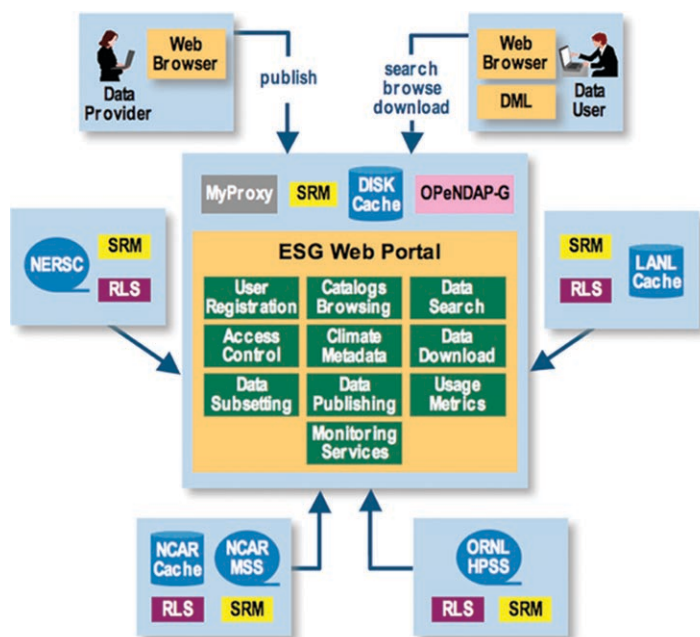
Web Browser

Data Provider

publish

search browse download

Web Browser

DML

Data User

MyProxy

SRM

DISK Cache

OPeNDAP-G

NERSC

SRM

RLS

ESG Web Portal

User Registration

Catalogs Browsing

Data Search

Access Control

Climate Metadata

Data Download

Data Subsetting

Data Publishing

Usage Metrics

Monitoring Services

SRM

RLS

LANL Cache

NCAR Cache

NCAR MSS

RLS

SRM

ORNL HPSS

RLS

SRM